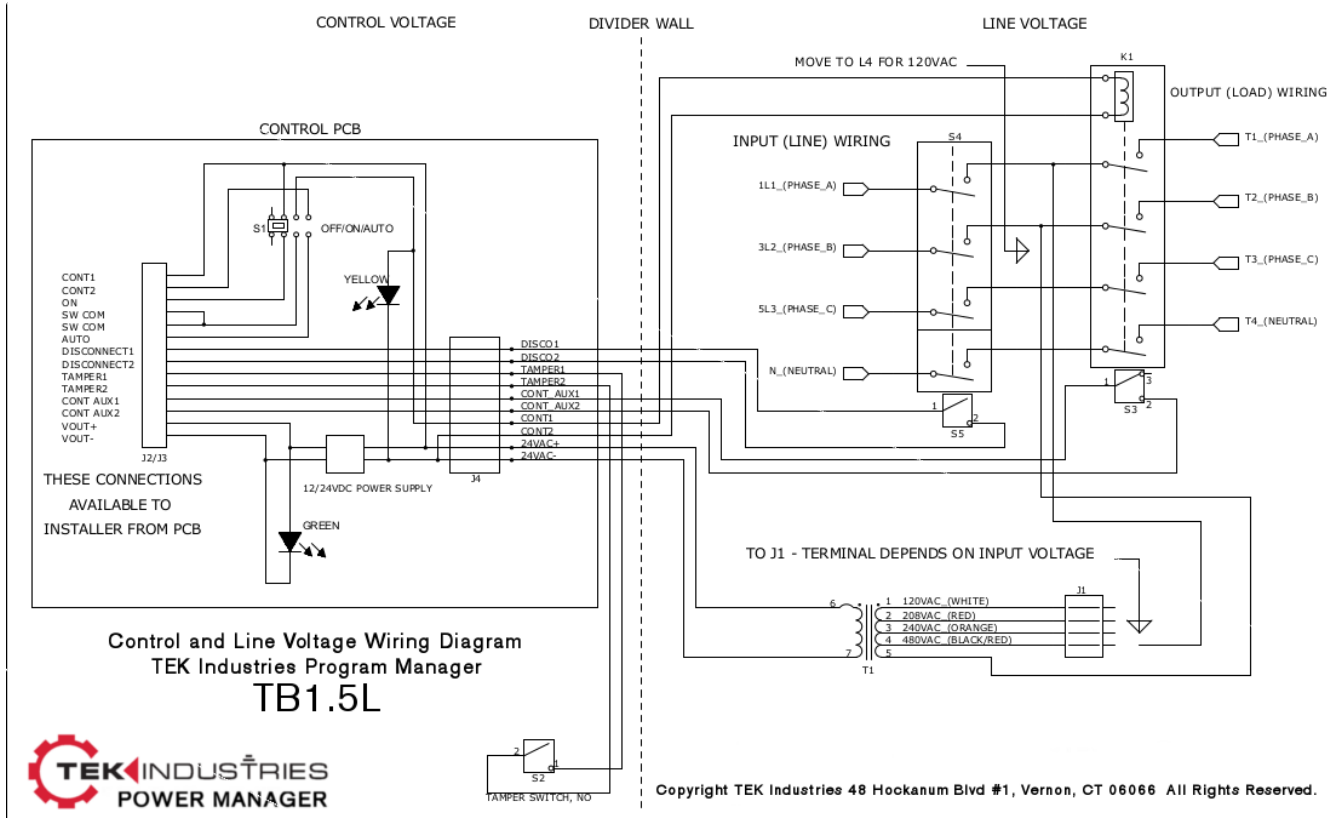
CONTROL VOLTAGE

DIVIDER WALL

LINE VOLTAGE

MOVE TO L4 FOR 120VAC

K1

OUTPUT (LOAD) WIRING

CONTROL PCB

INPUT (LINE) WIRING

S4

T1_(PHASE_A)

1L1_(PHASE_A)

S1

OFF/ON/AUTO

T2_(PHASE_B)

3L2_(PHASE_B)

YELLOW

T3_(PHASE_C)

CONT1
CONT2
ON
SW COM
SW COM
AUTO
DISCONNECT1
DISCONNECT2
TAMPER1
TAMPER2
CONT AUX1
CONT AUX2
VOUT+
VOUT-

5L3_(PHASE_C)

T4_(NEUTRAL)

DISCO1
DISCO2
TAMPER1
TAMPER2
CONT_AUX1
CONT_AUX2
CONT1
CONT2
24VAC+
24VAC-

N_(NEUTRAL)

1
3
S3
2

1
2
S5

J2/J3

J4

12/24VDC POWER SUPPLY

THESE CONNECTIONS AVAILABLE TO INSTALLER FROM PCB

GREEN

TO J1 - TERMINAL DEPENDS ON INPUT VOLTAGE

J1

6
1 120VAC_(WHITE)
2 208VAC_(RED)
3 240VAC_(ORANGE)
4 480VAC_(BLACK/RED)
7
5
T1

Control and Line Voltage Wiring Diagram
TEK Industries Program Manager
TB1.5L

2
1
S2
TAMPER SWITCH, NO

TEK INDUSTRIES
POWER MANAGER

Copyright TEK Industries 48 Hockanum Blvd #1, Vernon, CT 06066 All Rights Reserved.